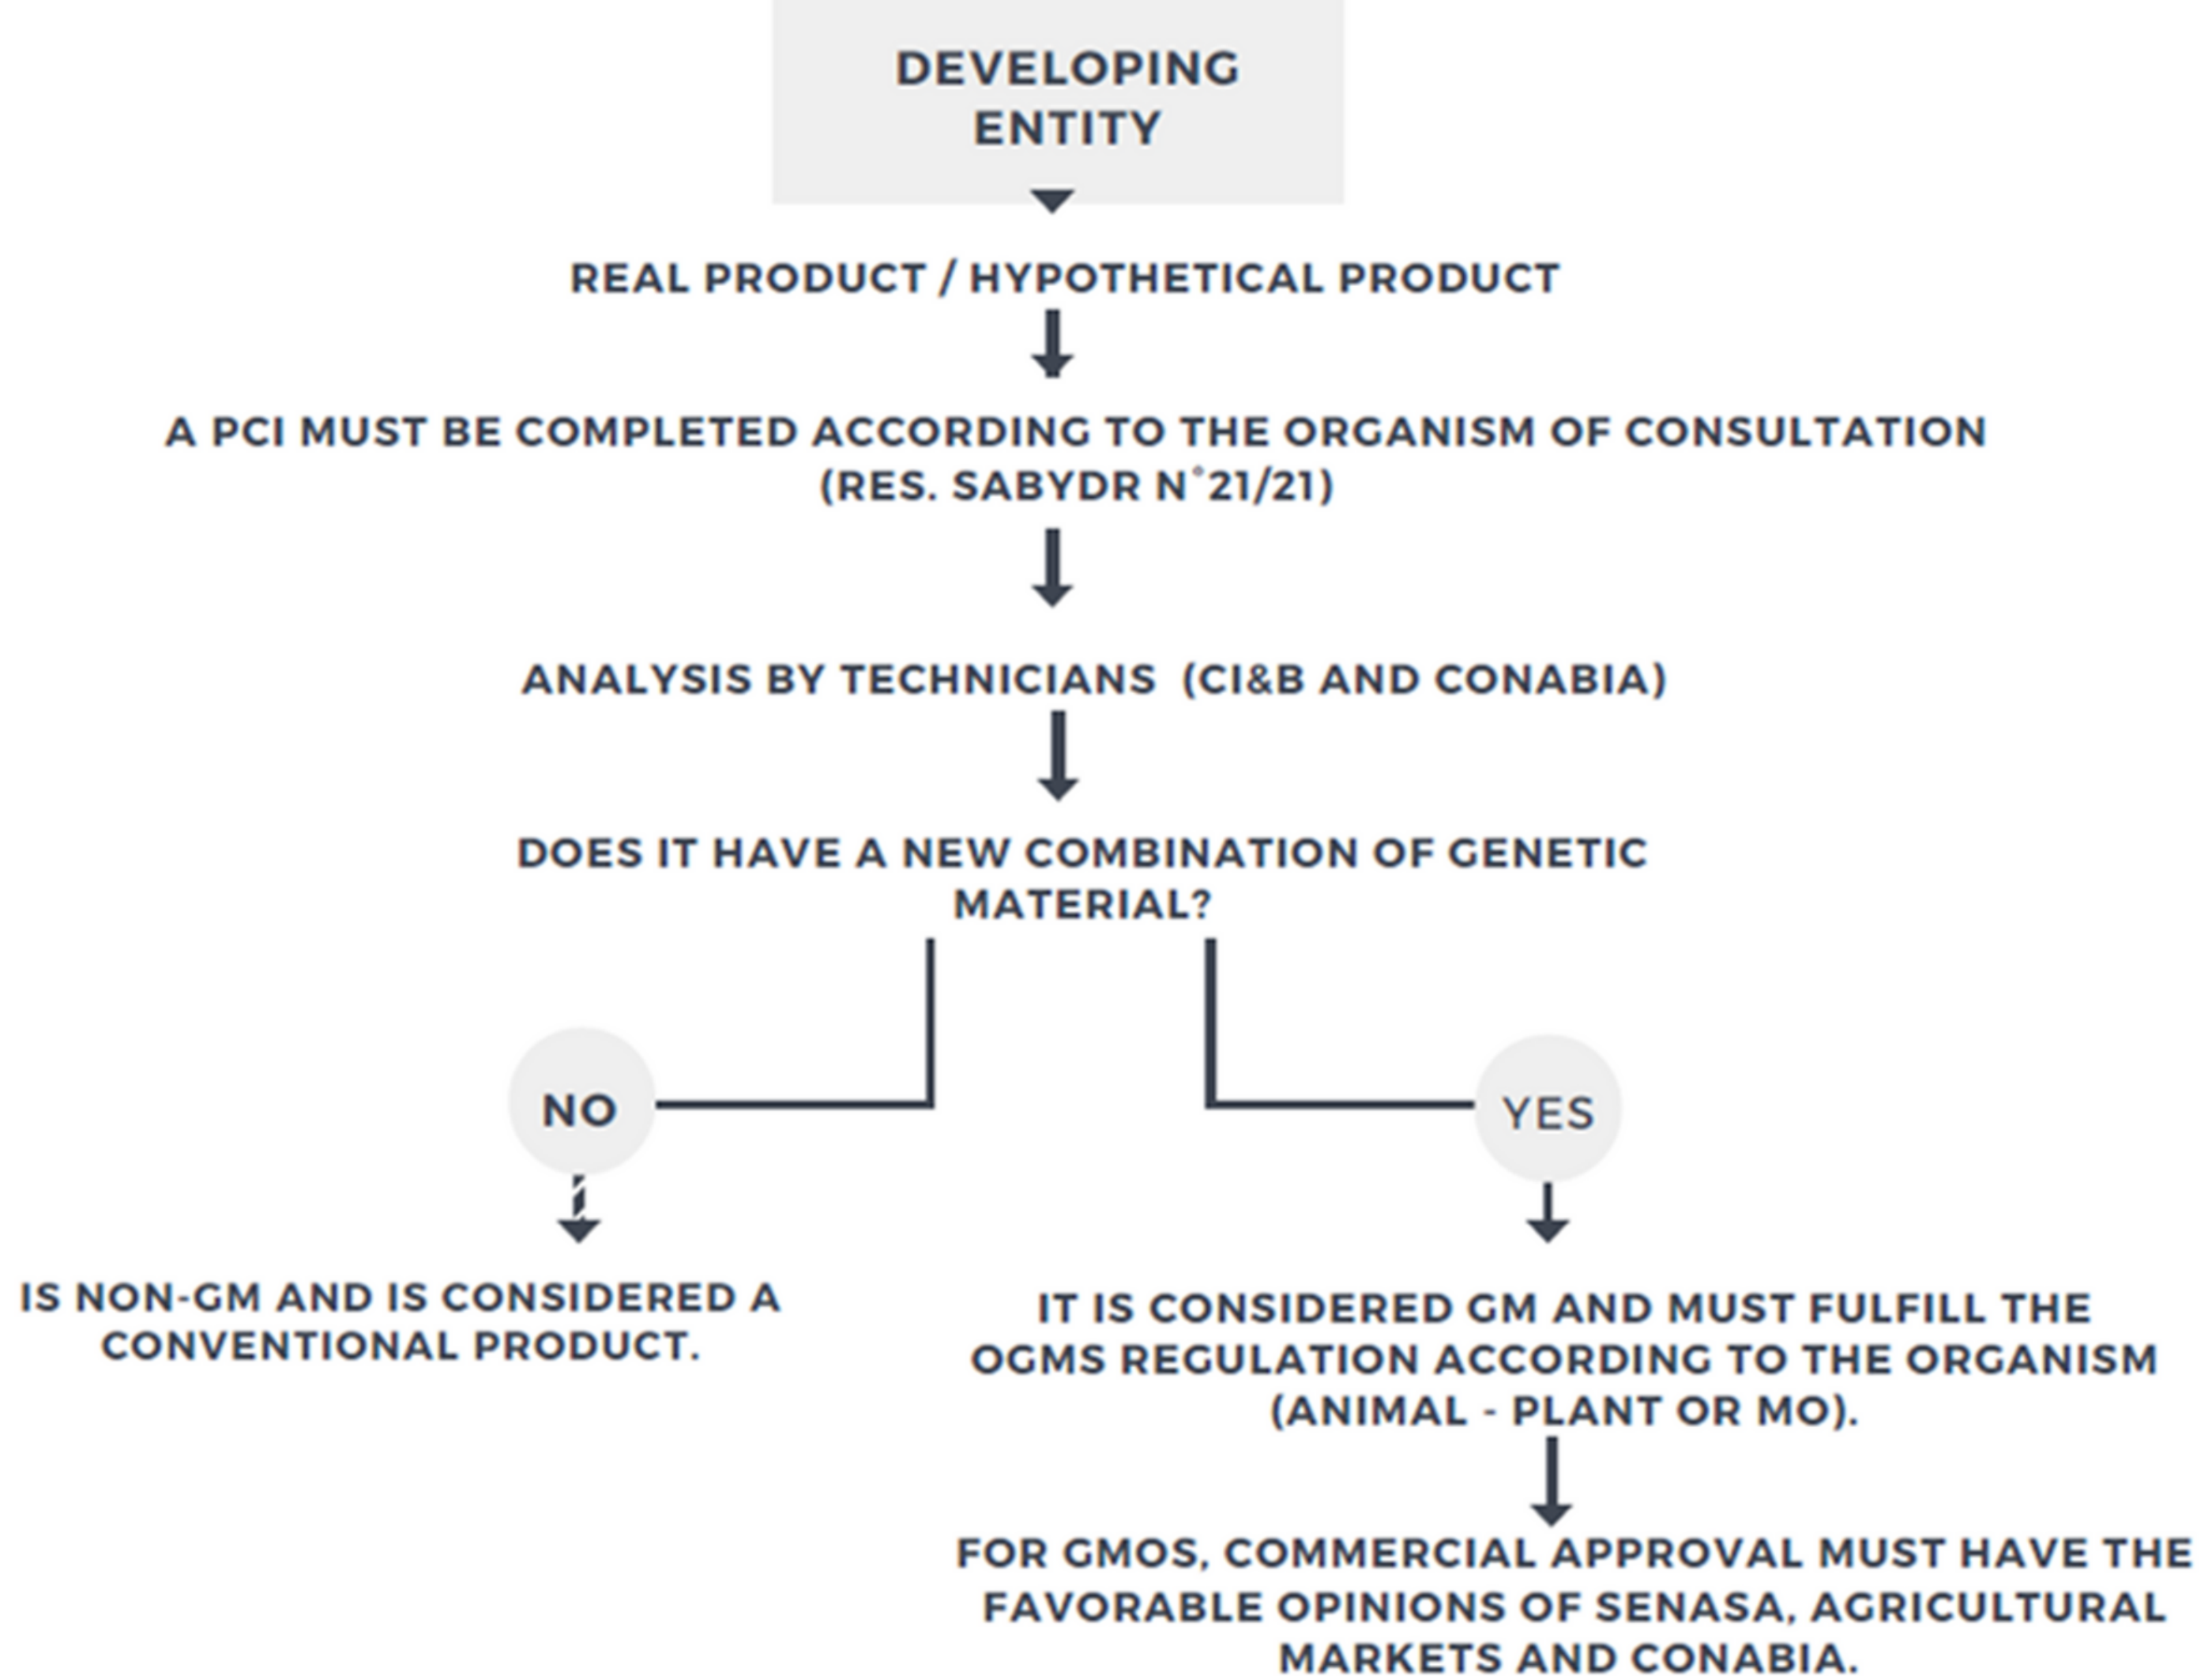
DEVELOPING ENTITY

REAL PRODUCT / HYPOTHETICAL PRODUCT

A PCI MUST BE COMPLETED ACCORDING TO THE ORGANISM OF CONSULTATION (RES. SABYDR N°21/21)

ANALYSIS BY TECHNICIANS (CI&B AND CONABIA)

DOES IT HAVE A NEW COMBINATION OF GENETIC MATERIAL?

NO

YES

IS NON-GM AND IS CONSIDERED A CONVENTIONAL PRODUCT.

IT IS CONSIDERED GM AND MUST FULFILL THE OGMS REGULATION ACCORDING TO THE ORGANISM (ANIMAL - PLANT OR MO).

FOR GMOS, COMMERCIAL APPROVAL MUST HAVE THE FAVORABLE OPINIONS OF SENASA, AGRICULTURAL MARKETS AND CONABIA.